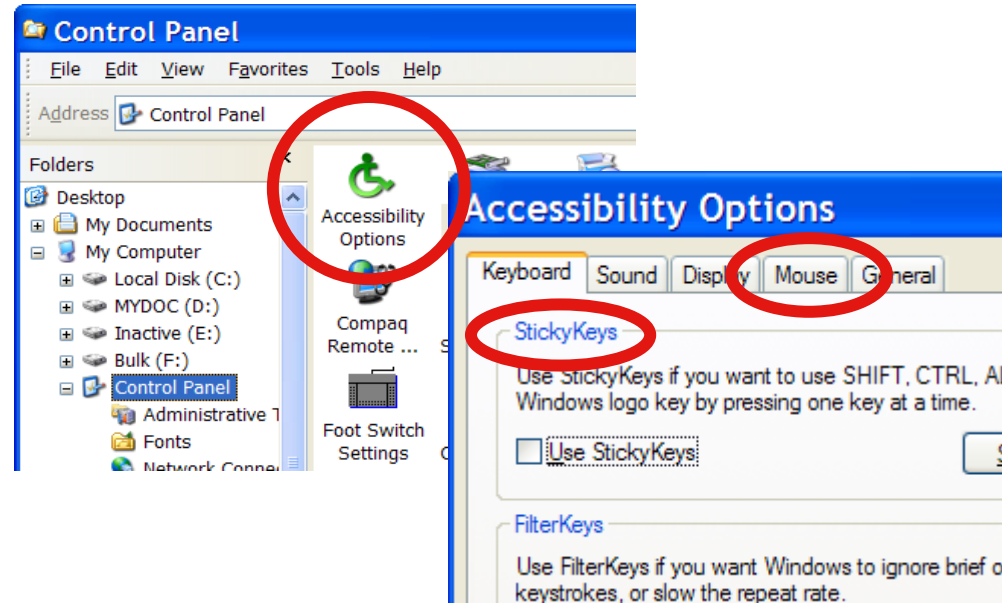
Control Panel

File Edit View Favorites Tools Help

Address Control Panel

Folders ×

Desktop
My Documents
My Computer
Local Disk (C:)
MYDOC (D:)
Inactive (E:)
Bulk (F:)
Control Panel
Administrative T
Fonts
Network Conne

Accessibility Options

Compaq Remote ...

Foot Switch Settings

Accessibility Options

Keyboard Sound Display Mouse General

StickyKeys

Use StickyKeys if you want to use SHIFT, CTRL, A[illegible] Windows logo key by pressing one key at a time.

Use StickyKeys

FilterKeys

Use FilterKeys if you want Windows to ignore brief o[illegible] keystrokes, or slow the repeat rate.